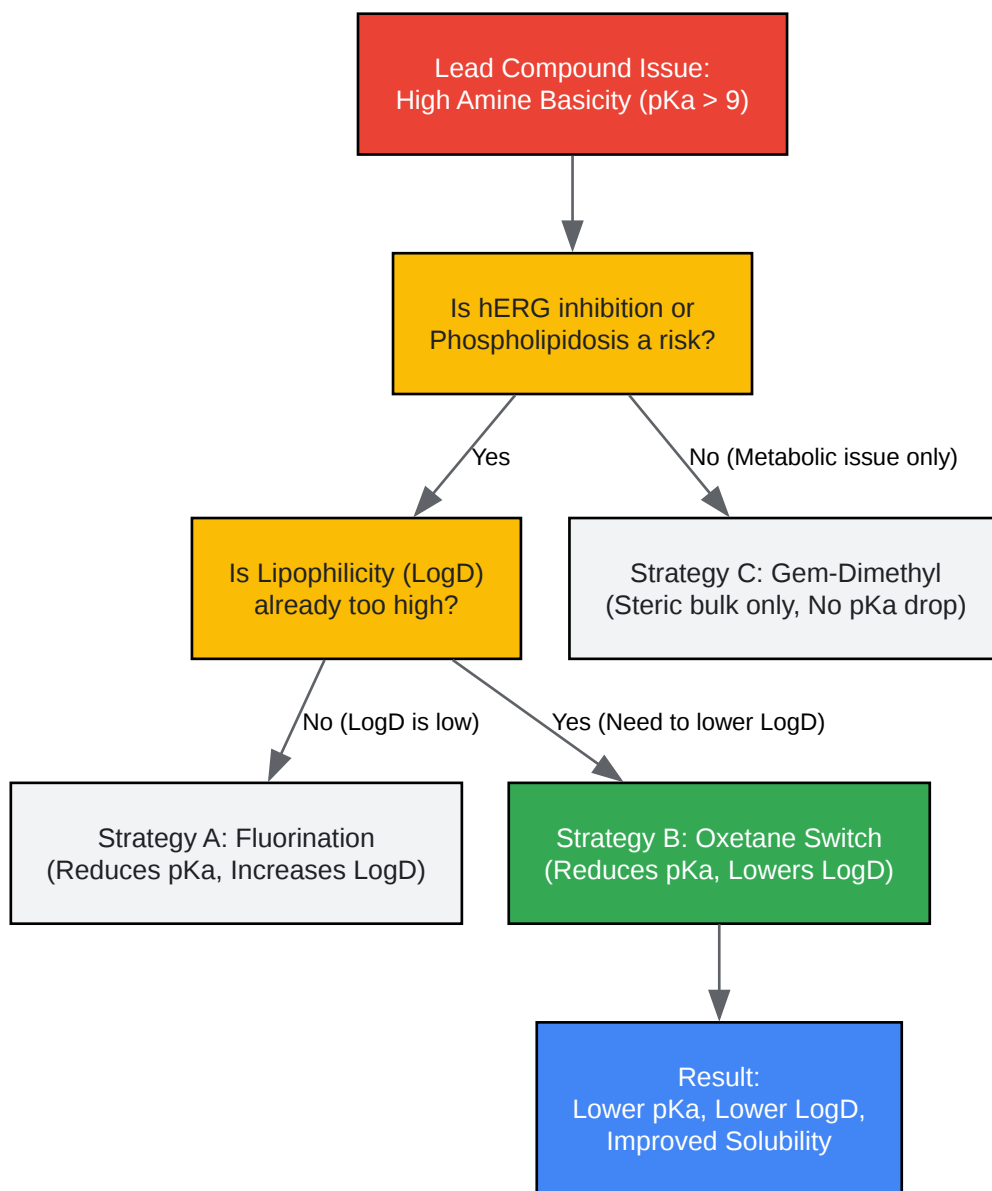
Lead Compound Issue:
High Amine Basicity (pKa > 9)

Is hERG inhibition or Phospholipidosis a risk?

Yes

No (Metabolic issue only)

Is Lipophilicity (LogD) already too high?

Strategy C: Gem-Dimethyl
(Steric bulk only, No pKa drop)

No (LogD is low)

Yes (Need to lower LogD)

Strategy A: Fluorination
(Reduces pKa, Increases LogD)

Strategy B: Oxetane Switch
(Reduces pKa, Lowers LogD)

Result:
Lower pKa, Lower LogD,
Improved Solubility